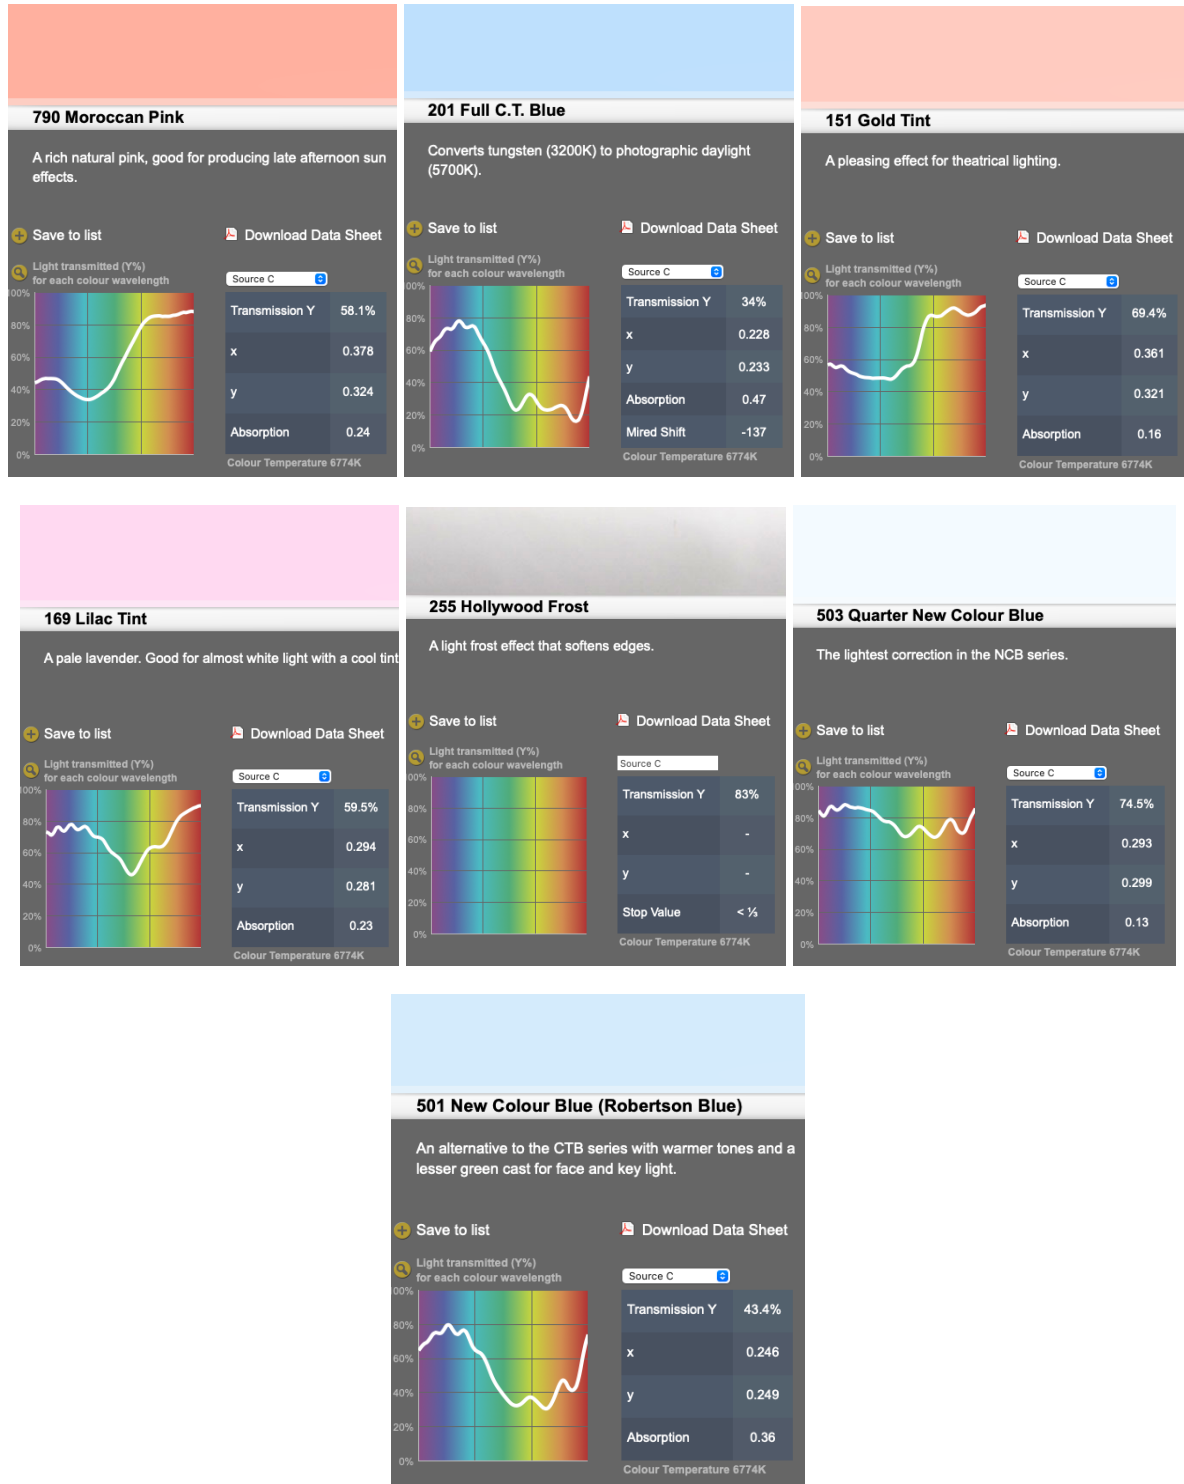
790 Moroccan Pink

A rich natural pink, good for producing late afternoon sun effects.

Save to list
Download Data Sheet

Light transmitted (Y%) for each colour wavelength

Source C

100%
80%
60%
40%
20%
0%

| Transmission Y | 58.1% |
|---|---|
| x | 0.378 |
| y | 0.324 |
| Absorption | 0.24 |

Colour Temperature 6774K

201 Full C.T. Blue

Converts tungsten (3200K) to photographic daylight (5700K).

Save to list
Download Data Sheet

Light transmitted (Y%) for each colour wavelength

Source C

100%
80%
60%
40%
20%
0%

| Transmission Y | 34% |
|---|---|
| x | 0.228 |
| y | 0.233 |
| Absorption | 0.47 |
| Mired Shift | -137 |

Colour Temperature 6774K

151 Gold Tint

A pleasing effect for theatrical lighting.

Save to list
Download Data Sheet

Light transmitted (Y%) for each colour wavelength

Source C

100%
80%
60%
40%
20%
0%

| Transmission Y | 69.4% |
|---|---|
| x | 0.361 |
| y | 0.321 |
| Absorption | 0.16 |

Colour Temperature 6774K

169 Lilac Tint

A pale lavender. Good for almost white light with a cool tint

Save to list
Download Data Sheet

Light transmitted (Y%) for each colour wavelength

Source C

100%
80%
60%
40%
20%
0%

| Transmission Y | 59.5% |
|---|---|
| x | 0.294 |
| y | 0.281 |
| Absorption | 0.23 |

Colour Temperature 6774K

255 Hollywood Frost

A light frost effect that softens edges.

Save to list
Download Data Sheet

Light transmitted (Y%) for each colour wavelength

Source C

100%
80%
60%
40%
20%
0%

| Transmission Y | 83% |
|---|---|
| x | - |
| y | - |
| Stop Value | < ⅓ |

Colour Temperature 6774K

503 Quarter New Colour Blue

The lightest correction in the NCB series.

Save to list
Download Data Sheet

Light transmitted (Y%) for each colour wavelength

Source C

100%
80%
60%
40%
20%
0%

| Transmission Y | 74.5% |
|---|---|
| x | 0.293 |
| y | 0.299 |
| Absorption | 0.13 |

Colour Temperature 6774K

501 New Colour Blue (Robertson Blue)

An alternative to the CTB series with warmer tones and a lesser green cast for face and key light.

Save to list
Download Data Sheet

Light transmitted (Y%) for each colour wavelength

Source C

100%
80%
60%
40%
20%
0%

| Transmission Y | 43.4% |
|---|---|
| x | 0.246 |
| y | 0.249 |
| Absorption | 0.36 |

Colour Temperature 6774K